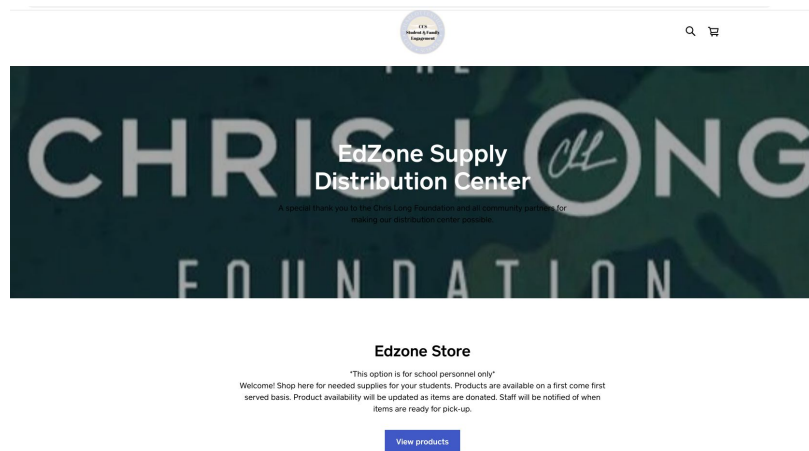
CCS Student & Family Engagement

THE CHRIS LONG FOUNDATION

CL

EdZone Supply Distribution Center

A special thank you to the Chris Long Foundation and all community partners for making our distribution center possible.

Edzone Store

*This option is for school personnel only*

Welcome! Shop here for needed supplies for your students. Products are available on a first come first served basis. Product availability will be updated as items are donated. Staff will be notified of when items are ready for pick-up.

View products